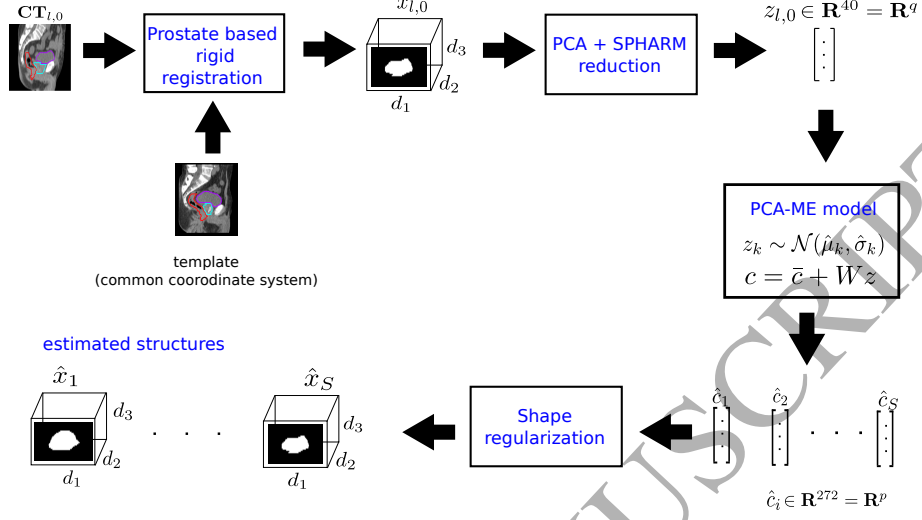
$\mathbf{CT}_{l,0}$

Prostate based rigid registration

$x_{l,0}$

$d_3$ $d_2$ $d_1$

PCA + SPHARM reduction

$z_{l,0} \in \mathbf{R}^{40} = \mathbf{R}^q$

template
(common coorodinate system)

PCA-ME model

$z_k \sim \mathcal{N}(\hat{\mu}_k, \hat{\sigma}_k)$
$c = \bar{c} + Wz$

estimated structures

$\hat{x}_1$ $d_3$ $d_2$ $d_1$ . . . $\hat{x}_S$ $d_3$ $d_2$ $d_1$

Shape regularization

$\hat{c}_1$ $\hat{c}_2$ . . . $\hat{c}_S$

$\hat{c}_i \in \mathbf{R}^{272} = \mathbf{R}^p$

USCRIPT